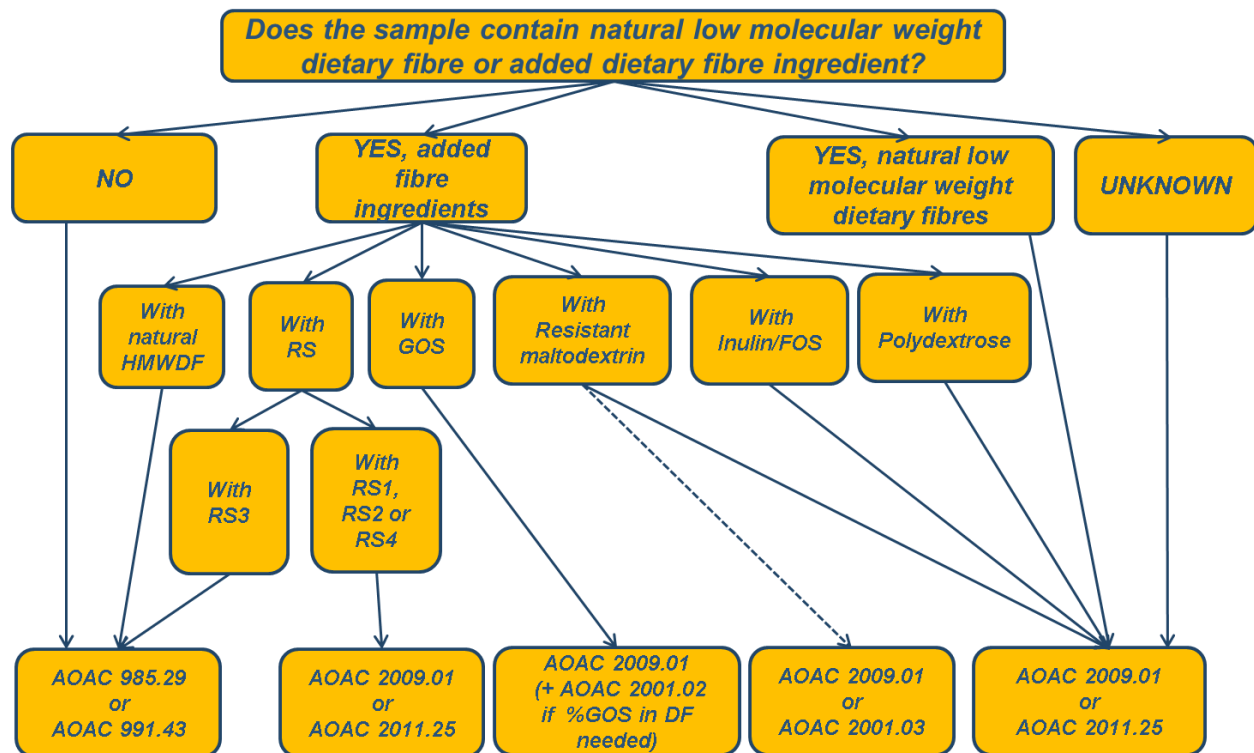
Does the sample contain natural low molecular weight dietary fibre or added dietary fibre ingredient?

NO

YES, added fibre ingredients

YES, natural low molecular weight dietary fibres

UNKNOWN

With natural HMWDF

With RS

With GOS

With Resistant maltodextrin

With Inulin/FOS

With Polydextrose

With RS3

With RS1, RS2 or RS4

AOAC 985.29 or AOAC 991.43

AOAC 2009.01 or AOAC 2011.25

AOAC 2009.01 (+ AOAC 2001.02 if %GOS in DF needed)

AOAC 2009.01 or AOAC 2001.03

AOAC 2009.01 or AOAC 2011.25